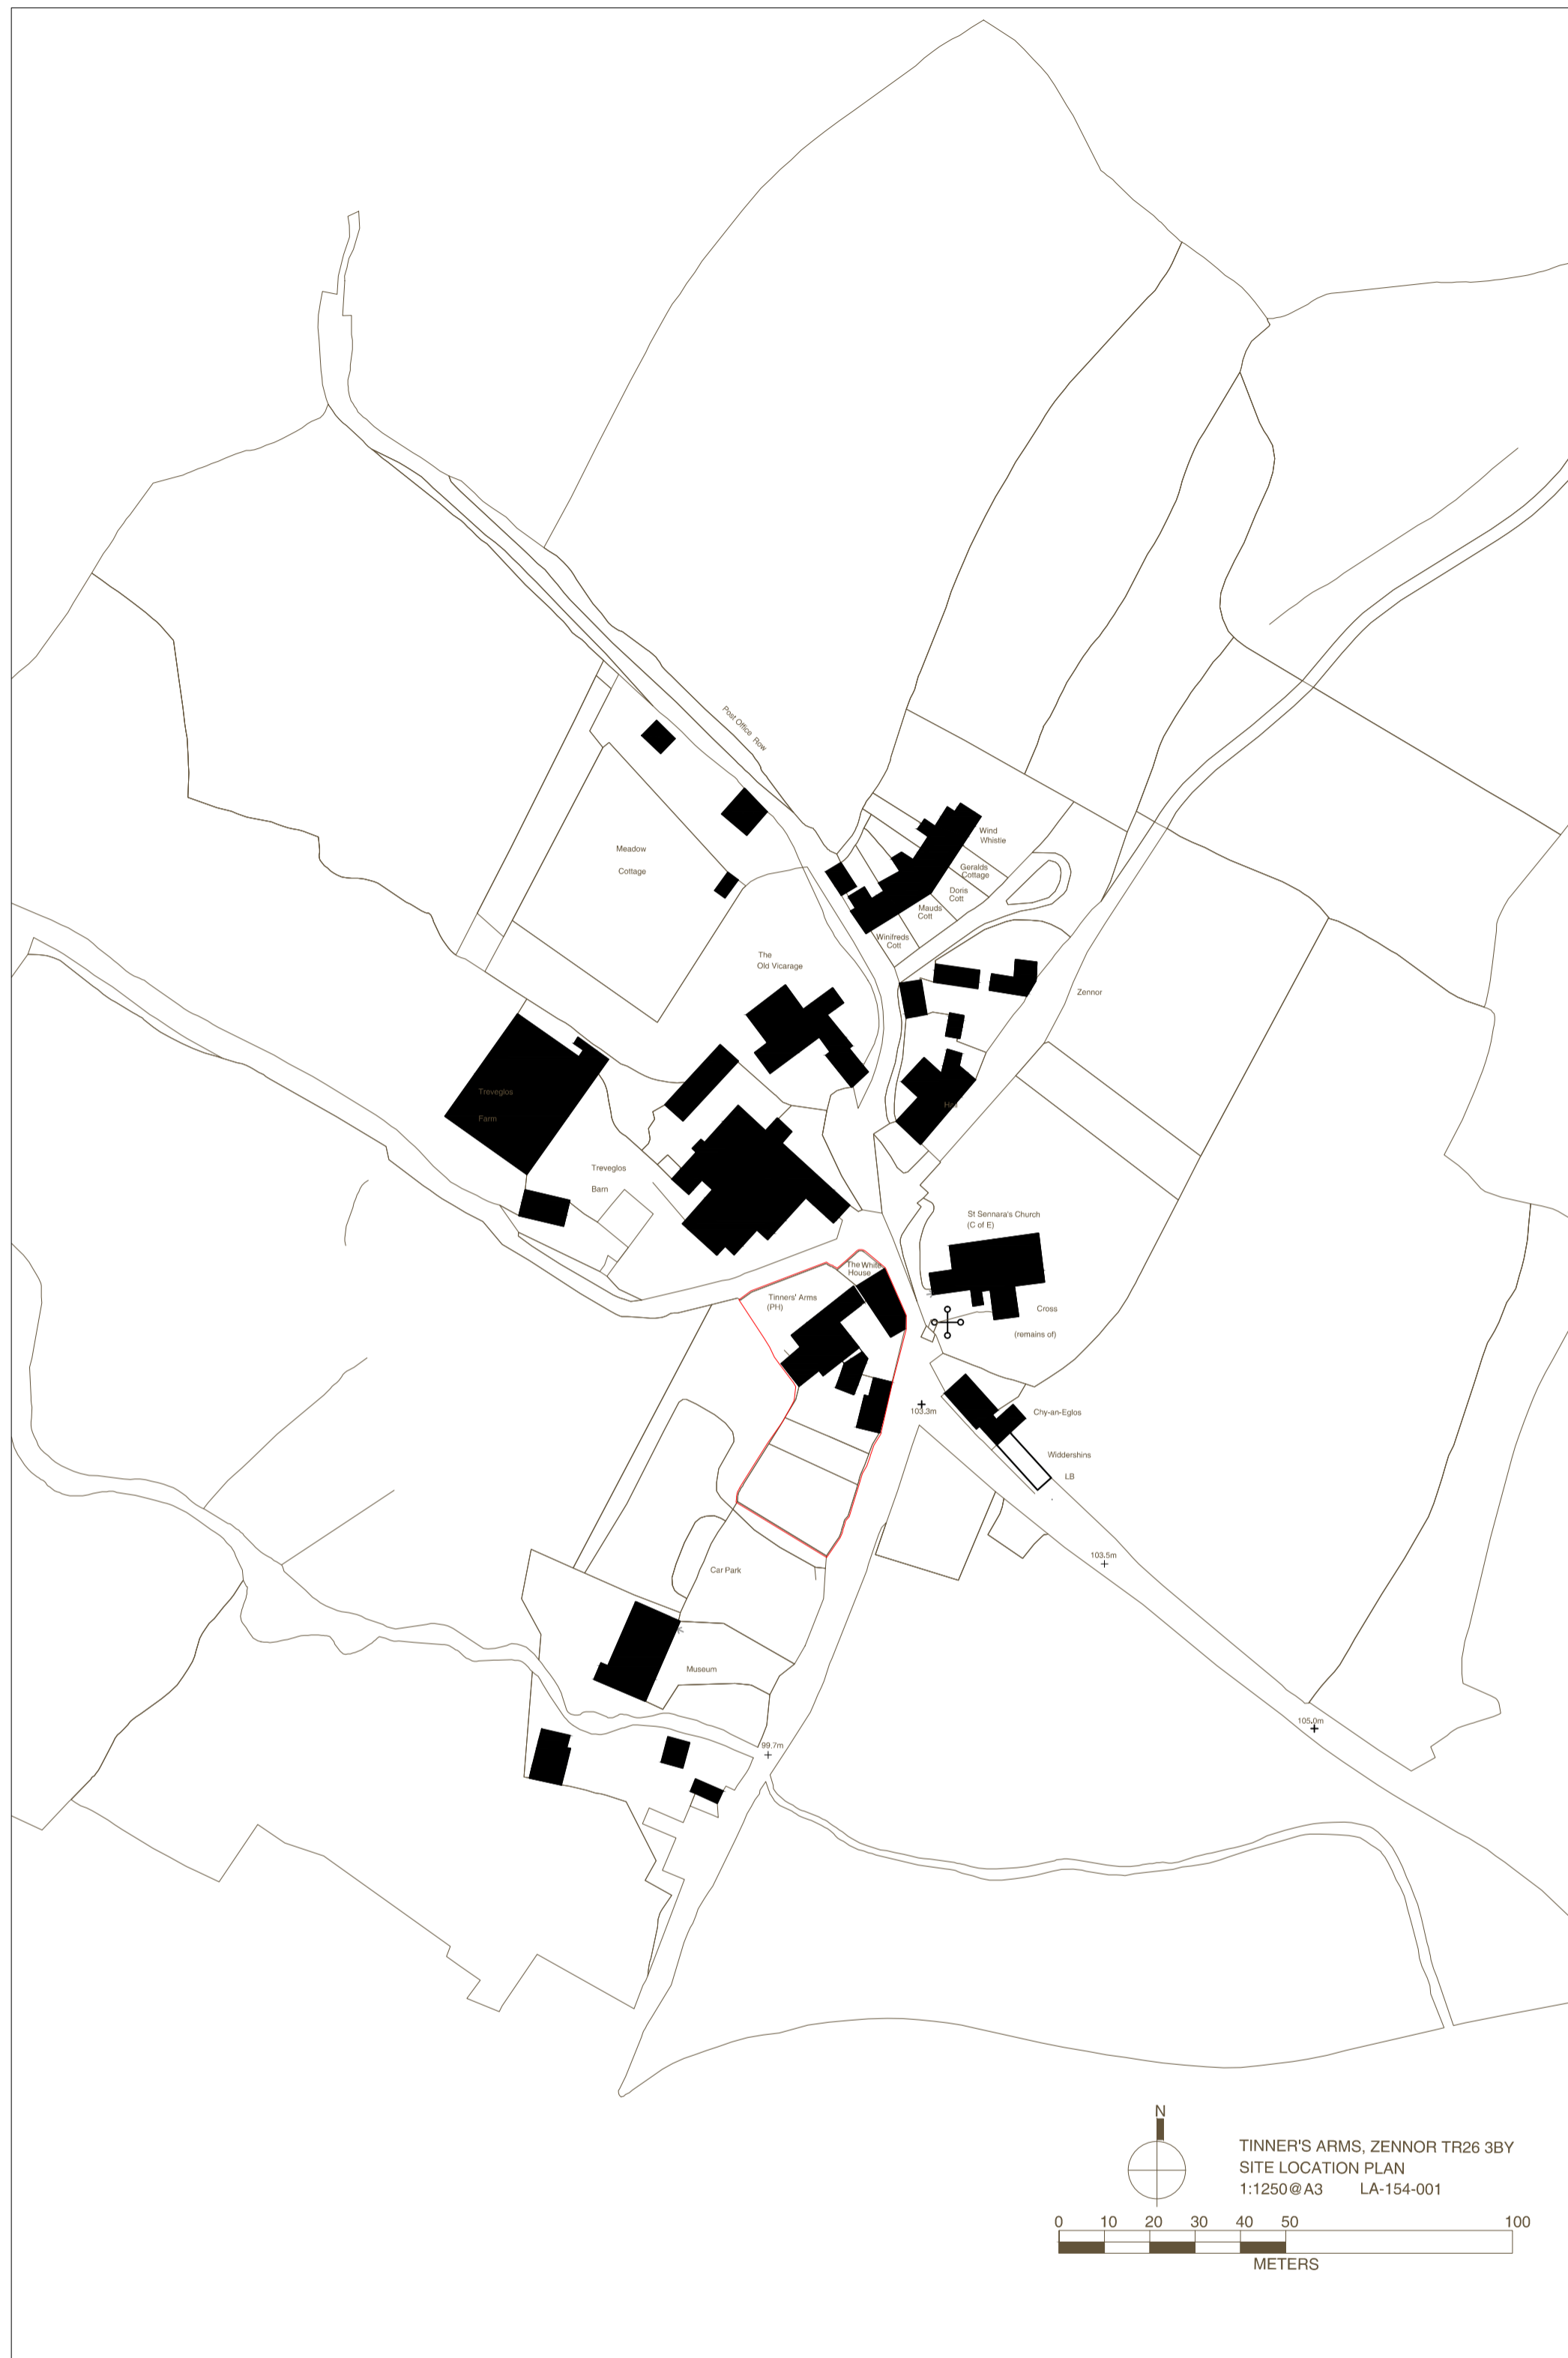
Post Office Row

Wind Whistle

Geralds Cottage

Doris Cott

Mauds Cott

Winifreds Cott

Meadow Cottage

The Old Vicarage

Zennor

Treveglos Farm

Treveglos Barn

Hall

St Sennara's Church (C of E)

The White House

Tinners' Arms (PH)

Cross

(remains of)

103.3m

Chy-an-Eglos

Widdershins

LB

103.5m

Car Park

Museum

99.7m

105.0m

N

TINNER'S ARMS, ZENNOR TR26 3BY
SITE LOCATION PLAN
1:1250@A3 LA-154-001

0 10 20 30 40 50 100
METERS